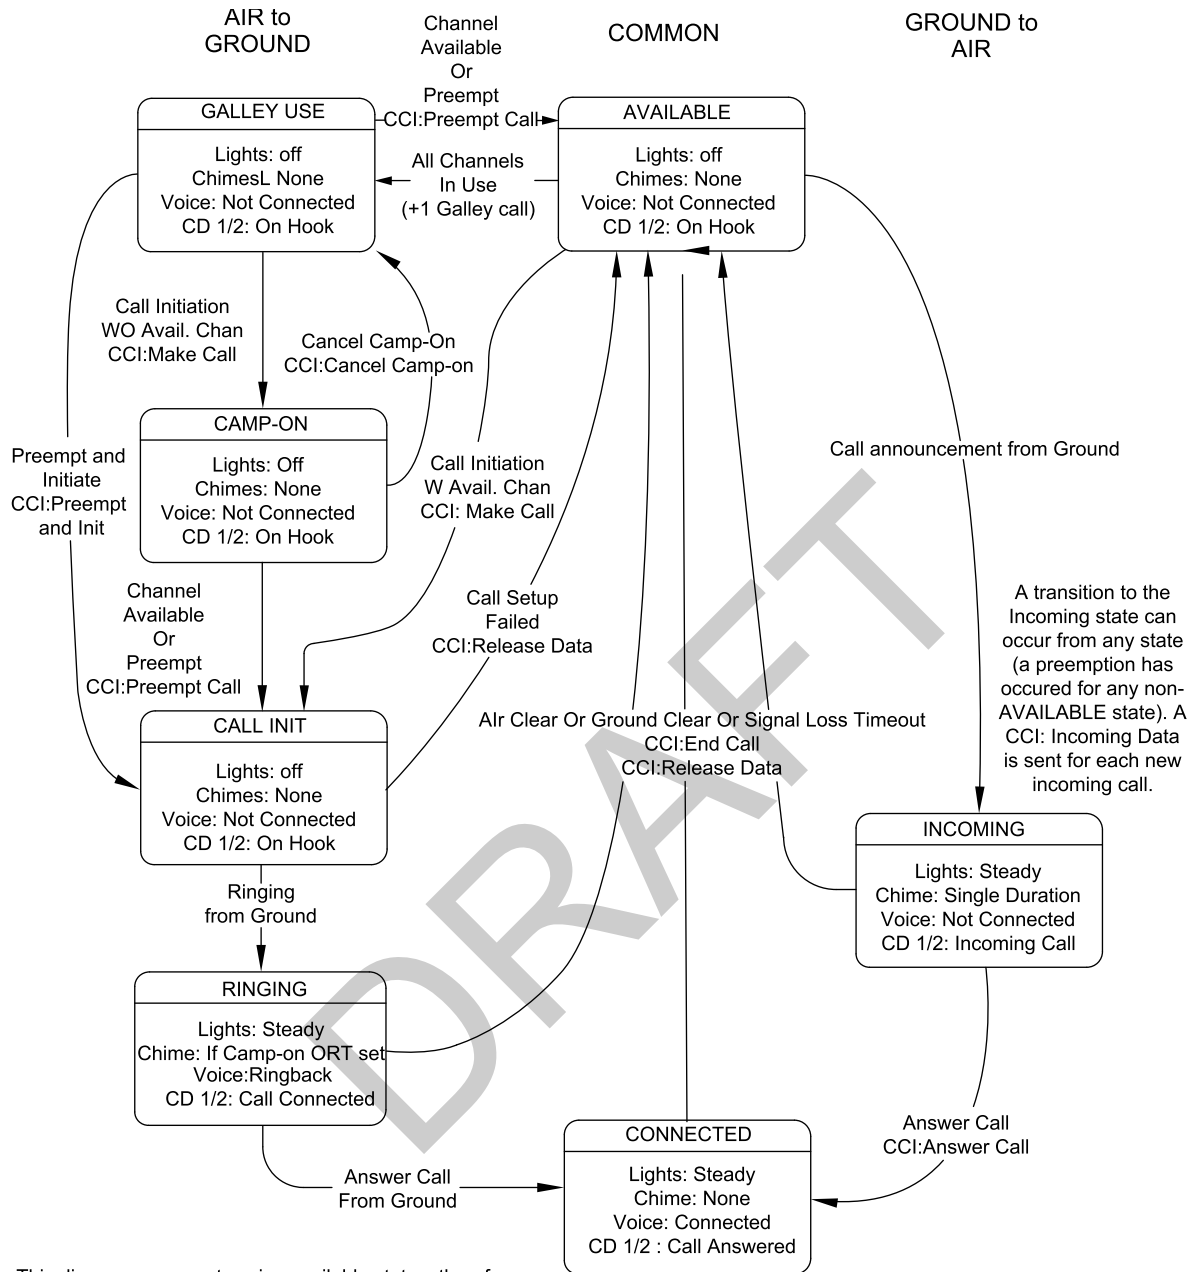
AIR to GROUND

COMMON

GROUND to AIR

Channel Available Or Preempt CCI:Preempt Call

GALLEY USE

Lights: off
ChimesL None
Voice: Not Connected
CD 1/2: On Hook

AVAILABLE

Lights: off
Chimes: None
Voice: Not Connected
CD 1/2: On Hook

All Channels In Use (+1 Galley call)

Call Initiation WO Avail. Chan CCI:Make Call

Cancel Camp-On CCI:Cancel Camp-on

CAMP-ON

Lights: Off
Chimes: None
Voice: Not Connected
CD 1/2: On Hook

Preempt and Initiate CCI:Preempt and Init

Call Initiation W Avail. Chan CCI: Make Call

Call announcement from Ground

Channel Available Or Preempt CCI:Preempt Call

Call Setup Failed CCI:Release Data

A transition to the Incoming state can occur from any state (a preemption has occured for any non-AVAILABLE state). A CCI: Incoming Data is sent for each new incoming call.

AIr Clear Or Ground Clear Or Signal Loss Timeout
CCI:End Call
CCI:Release Data

CALL INIT

Lights: off
Chimes: None
Voice: Not Connected
CD 1/2: On Hook

INCOMING

Lights: Steady
Chime: Single Duration
Voice: Not Connected
CD 1/2: Incoming Call

Ringing from Ground

RINGING

Lights: Steady
Chime: If Camp-on ORT set
Voice:Ringback
CD 1/2: Call Connected

Answer Call CCI:Answer Call

CONNECTED

Lights: Steady
Chime: None
Voice: Connected
CD 1/2 : Call Answered

Answer Call From Ground

DRAFT

This diagram assumes two is available state ... f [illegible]